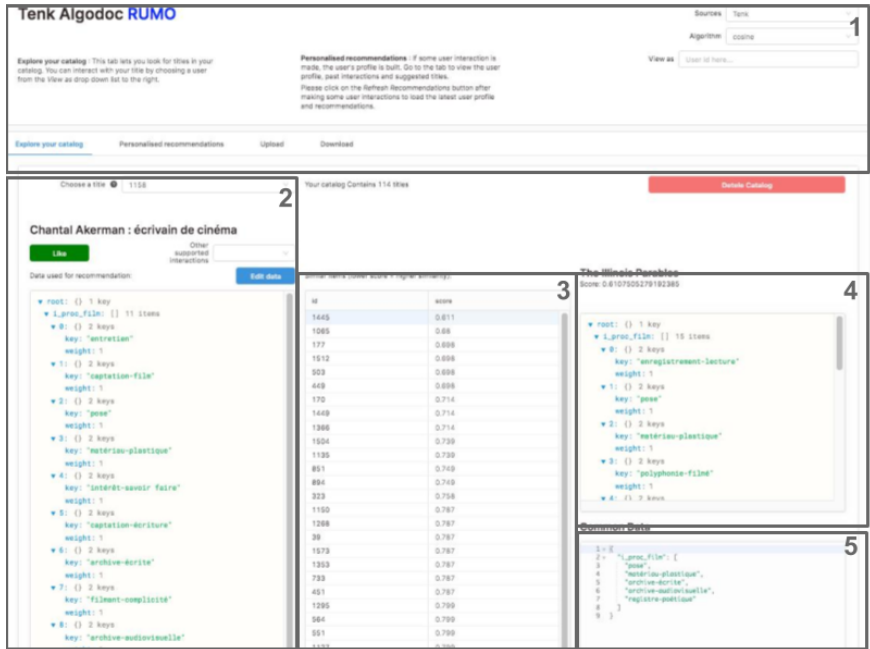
Tenk Algodoc RUMO

Sources Tenk
Algorithm cosine
View as User id here...

1

Explore your catalog : This tab lets you look for titles in your catalog. You can interact with your title by choosing a user from the View as drop down list to the right.

Personalised recommendations : If some user interaction is made, the user's profile is built. Go to the tab to view the user profile, past interactions and suggested titles.
Please click on the Refresh Recommendations button after making some user interactions to load the latest user profile and recommendations.

Explore your catalog | Personalised recommendations | Upload | Download

Choose a title 1158

2

Your catalog Contains 114 titles

Delete Catalog

Chantal Akerman : écrivain de cinéma

Like

Other supported interactions

Data used for recommendation:

Edit data

▾ root: {} 1 key
▾ i_proc_film: [] 11 items
▾ 0: {} 2 keys
key: "entretien"
weight: 1
▾ 1: {} 2 keys
key: "captation-film"
weight: 1
▾ 2: {} 2 keys
key: "pose"
weight: 1
▾ 3: {} 2 keys
key: "matériau-plastique"
weight: 1
▾ 4: {} 2 keys
key: "intérêt-savoir faire"
weight: 1
▾ 5: {} 2 keys
key: "captation-écriture"
weight: 1
▾ 6: {} 2 keys
key: "archive-écrite"
weight: 1
▾ 7: {} 2 keys
key: "filment-complicité"
weight: 1
▾ 8: {} 2 keys
key: "archive-audiovisuelle"

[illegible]

3

| id | score |
|---|---|
| 1445 | 0.611 |
| 1065 | 0.66 |
| 177 | 0.698 |
| 1512 | 0.698 |
| 503 | 0.698 |
| 449 | 0.698 |
| 170 | 0.714 |
| 1449 | 0.714 |
| 1366 | 0.714 |
| 1504 | 0.739 |
| 1135 | 0.739 |
| 851 | 0.749 |
| 894 | 0.749 |
| 323 | 0.758 |
| 1150 | 0.767 |
| 1388 | 0.787 |
| 39 | 0.787 |
| 1573 | 0.787 |
| 1353 | 0.787 |
| 733 | 0.787 |
| 451 | 0.787 |
| 1295 | 0.799 |
| 564 | 0.799 |
| 551 | 0.799 |

The Illinois Parables
Score: 0.6107505279192385

4

▾ root: {} 1 key
▾ i_proc_film: [] 15 items
▾ 0: {} 2 keys
key: "enregistrement-lecture"
weight: 1
▾ 1: {} 2 keys
key: "pose"
weight: 1
▾ 2: {} 2 keys
key: "matériau-plastique"
weight: 1
▾ 3: {} 2 keys
key: "polyphonie-filmé"
weight: 1
▾ 4: {} 2 keys

Common Data

5

1 {
2 "i_proc_film": [
3 "pose",
4 "matériau-plastique",
5 "archive-écrite",
6 "archive-audiovisuelle",
7 "registre-poétique"
8 ]
9 }